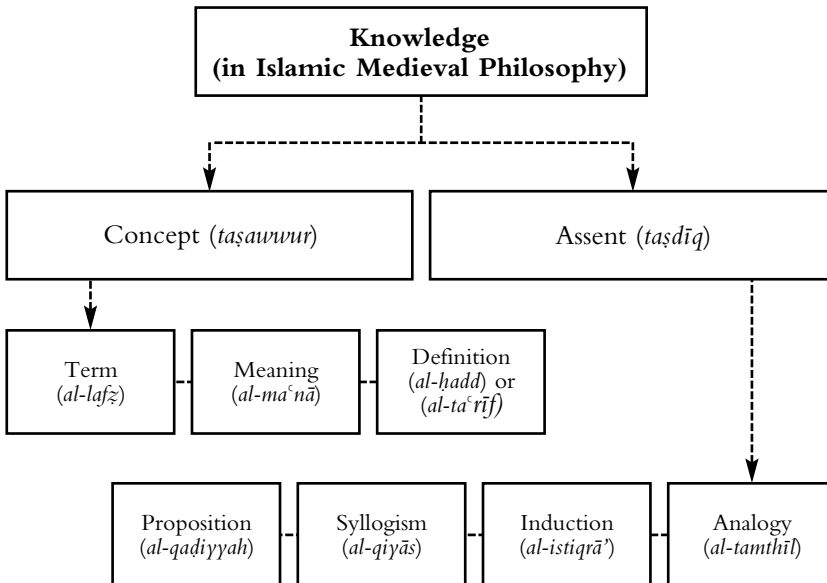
Knowledge
(in Islamic Medieval Philosophy)

Concept (*taṣawwur*)

Assent (*taṣdīq*)

Term
(*al-lafẓ*)

Meaning
(*al-maᶜnā*)

Definition
(*al-ḥadd*) or
(*al-taᶜrīf*)

Proposition
(*al-qaḍiyyah*)

Syllogism
(*al-qiyās*)

Induction
(*al-istiqrā'*)

Analogy
(*al-tamthīl*)